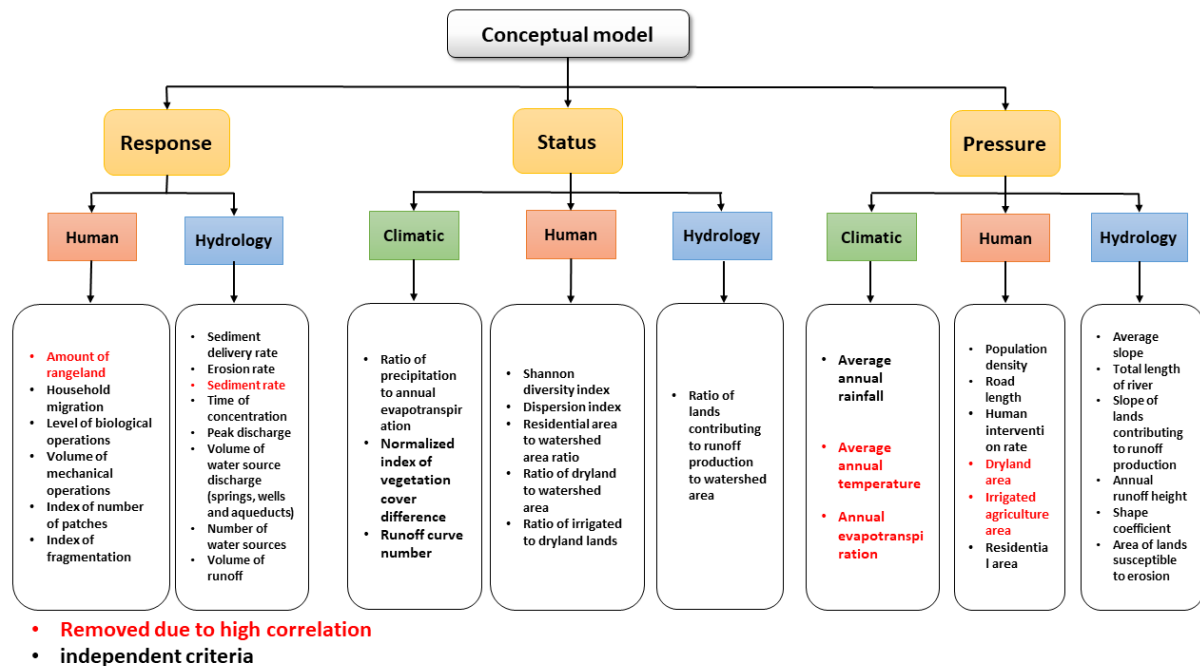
Conceptual model

Response

Human

Hydrology

- Amount of rangeland
- Household migration
- Level of biological operations
- Volume of mechanical operations
- Index of number of patches
- Index of fragmentation

- Sediment delivery rate
- Erosion rate
- Sediment rate
- Time of concentration
- Peak discharge
- Volume of water source discharge (springs, wells and aqueducts)
- Number of water sources
- Volume of runoff

Status

Climatic

Human

Hydrology

- Ratio of precipitation to annual evapotranspiration
- Normalized index of vegetation cover difference
- Runoff curve number

- Shannon diversity index
- Dispersion index
- Residential area to watershed area ratio
- Ratio of dryland to watershed area
- Ratio of irrigated to dryland lands

- Ratio of lands contributing to runoff production to watershed area

Pressure

Climatic

Human

Hydrology

- Average annual rainfall
- Average annual temperature
- Annual evapotranspiration

- Population density
- Road length
- Human intervention rate
- Dryland area
- Irrigated agriculture area
- Residential area

- Average slope
- Total length of river
- Slope of lands contributing to runoff production
- Annual runoff height
- Shape coefficient
- Area of lands susceptible to erosion

- Removed due to high correlation
- independent criteria